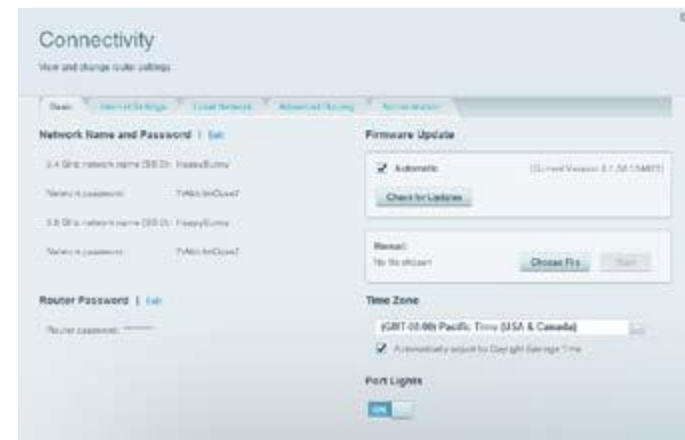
Connectivity

View and change router settings

Basic | Internet Settings | Local Network | Advanced Routing | Administration

Network Name and Password | Edit

2.4 GHz network name (SSID): HappyBunny

Network password: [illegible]

5 GHz network name (SSID): HappyBunny

Network password: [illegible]

Router Password | Edit

Router password: ••••••••

Firmware Update

Automatic

(Current Version: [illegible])

Check for Updates

Manual:

No file chosen

Choose File

Start

Time Zone

(GMT-08:00) Pacific Time (USA & Canada)

Automatically adjust for Daylight Savings Time

Port Lights

ON